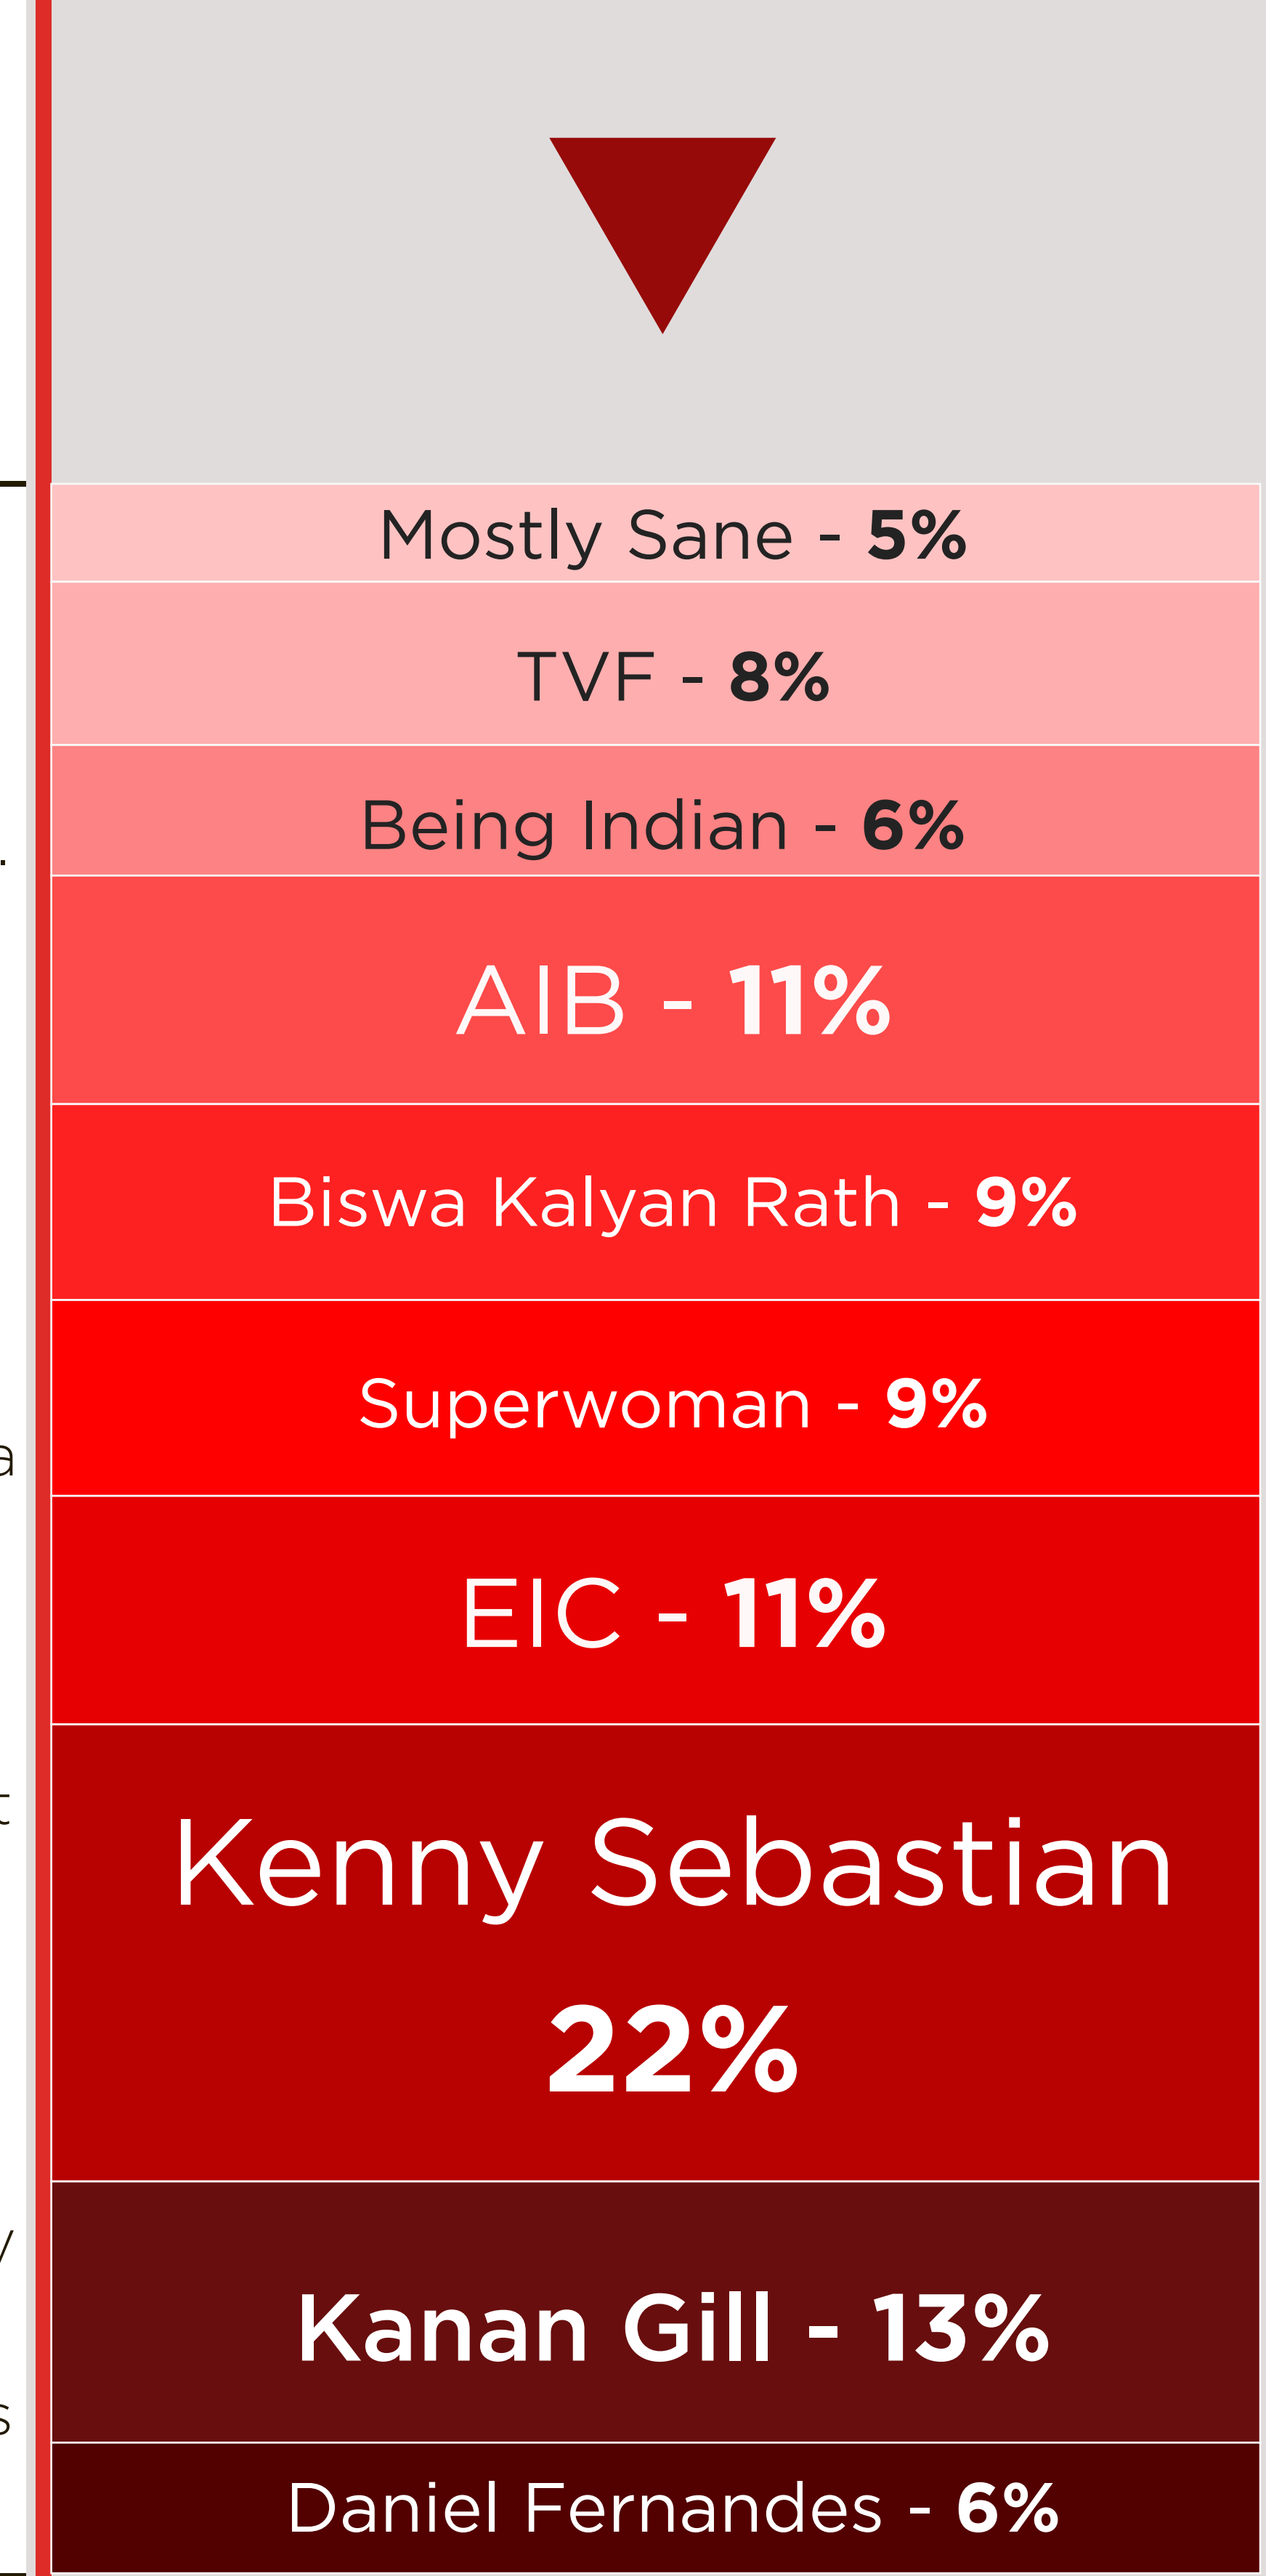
Mostly Sane - **5%**

TVF - **8%**

Being Indian - **6%**

AIB - **11%**

Biswa Kalyan Rath - **9%**

Superwoman - **9%**

EIC - **11%**

Kenny Sebastian

**22%**

**Kanan Gill - 13%**

Daniel Fernandes - **6%**